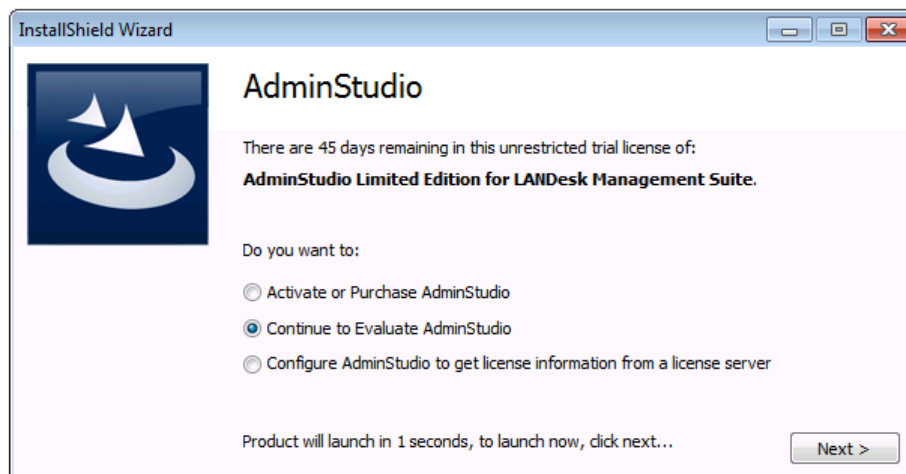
InstallShield Wizard

AdminStudio

There are 45 days remaining in this unrestricted trial license of:

**AdminStudio Limited Edition for LANDesk Management Suite**.

Do you want to:

Activate or Purchase AdminStudio

Continue to Evaluate AdminStudio

Configure AdminStudio to get license information from a license server

Product will launch in 1 seconds, to launch now, click next...

Next >